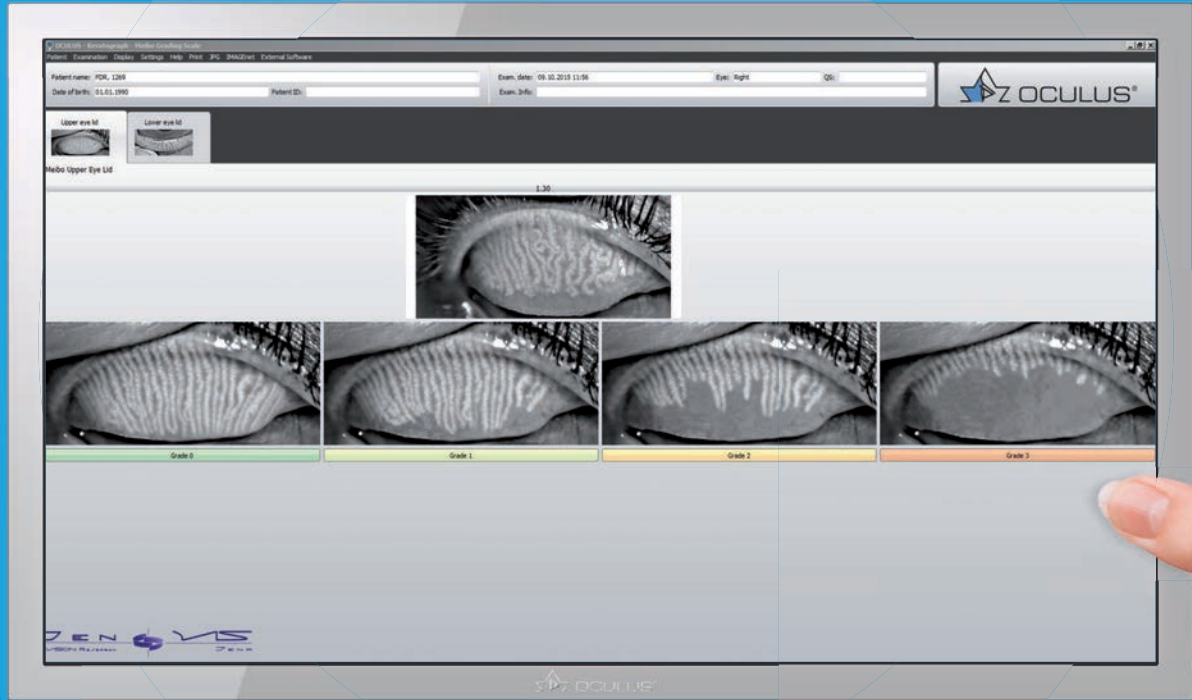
OCULUS - Keratograph - Meibo Grading Scale

Patient Examination Display Settings Help Print JPG IMAGEnet External Software

Patient name: FDR, 1269
Date of birth: 01.01.1990
Patient ID:
Exam. date: 09.10.2015 11:56
Eye: Right
QS:
Exam. Info:

OCULUS®

Upper eye lid
Lower eye lid

Meibo Upper Eye Lid

1.30

Grade 0
Grade 1
Grade 2
Grade 3

ZEN VIS
VISION Research
Jena

OCULUS